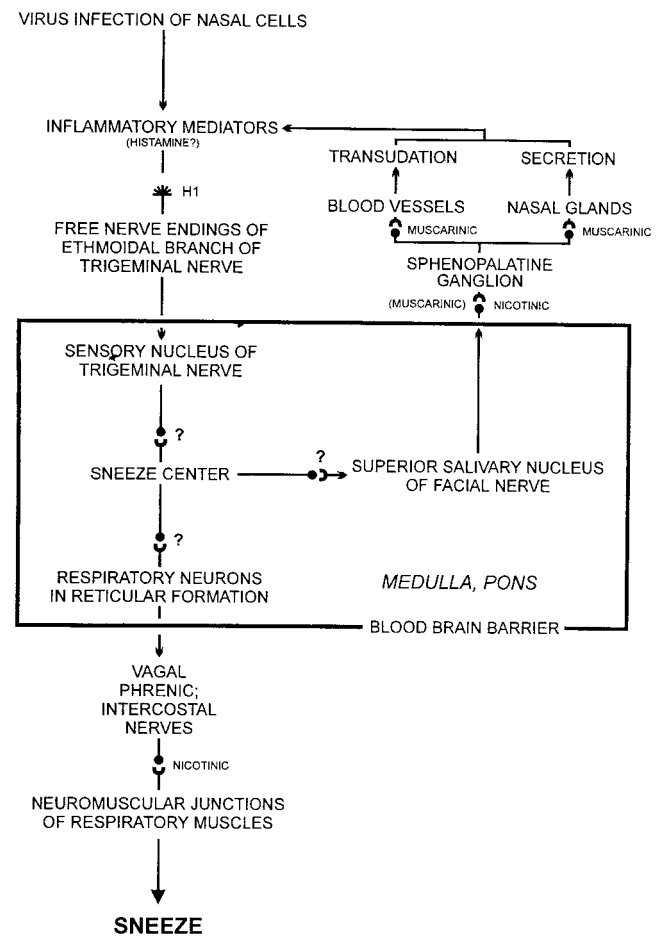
VIRUS INFECTION OF NASAL CELLS

INFLAMMATORY MEDIATORS
(HISTAMINE?)

TRANSUDATION

SECRETION

BLOOD VESSELS

NASAL GLANDS

MUSCARINIC

MUSCARINIC

SPHENOPALATINE GANGLION

(MUSCARINIC)

NICOTINIC

H1

FREE NERVE ENDINGS OF ETHMOIDAL BRANCH OF TRIGEMINAL NERVE

SENSORY NUCLEUS OF TRIGEMINAL NERVE

?

SNEEZE CENTER

?

SUPERIOR SALIVARY NUCLEUS OF FACIAL NERVE

?

RESPIRATORY NEURONS IN RETICULAR FORMATION

MEDULLA, PONS

BLOOD BRAIN BARRIER

VAGAL PHRENIC; INTERCOSTAL NERVES

NICOTINIC

NEUROMUSCULAR JUNCTIONS OF RESPIRATORY MUSCLES

SNEEZE